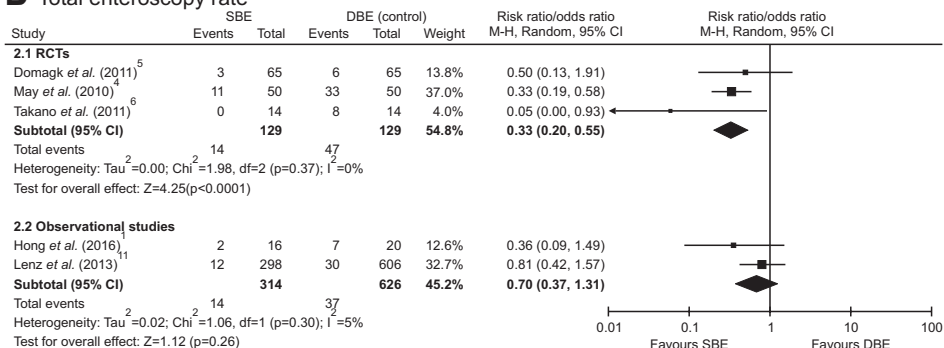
B Total enteroscopy rate

| Study | SBE Events | SBE Total | DBE (control) Events | DBE (control) Total | Weight | Risk ratio/odds ratio M-H, Random, 95% CI |
|---|---|---|---|---|---|---|
| **2.1 RCTs** | | | | | | |
| Domagk *et al.* (2011)$^5$ | 3 | 65 | 6 | 65 | 13.8% | 0.50 (0.13, 1.91) |
| May *et al.* (2010)$^4$ | 11 | 50 | 33 | 50 | 37.0% | 0.33 (0.19, 0.58) |
| Takano *et al.* (2011)$^6$ | 0 | 14 | 8 | 14 | 4.0% | 0.05 (0.00, 0.93) |
| **Subtotal (95% CI)** | | **129** | | **129** | **54.8%** | **0.33 (0.20, 0.55)** |
| Total events | 14 | | 47 | | | |
| Heterogeneity: Tau$^2$=0.00; Chi$^2$=1.98, df=2 (p=0.37); I$^2$=0% | | | | | | |
| Test for overall effect: Z=4.25(p<0.0001) | | | | | | |
| **2.2 Observational studies** | | | | | | |
| Hong *et al.* (2016)$^1$ | 2 | 16 | 7 | 20 | 12.6% | 0.36 (0.09, 1.49) |
| Lenz *et al.* (2013)$^{11}$ | 12 | 298 | 30 | 606 | 32.7% | 0.81 (0.42, 1.57) |
| **Subtotal (95% CI)** | | **314** | | **626** | **45.2%** | **0.70 (0.37, 1.31)** |
| Total events | 14 | | 37 | | | |
| Heterogeneity: Tau$^2$=0.02; Chi$^2$=1.06, df=1 (p=0.30); I$^2$=5% | | | | | | |
| Test for overall effect: Z=1.12 (p=0.26) | | | | | | |

Risk ratio/odds ratio
M-H, Random, 95% CI

0.01 0.1 1 10 100
Favours SBE Favours DBE